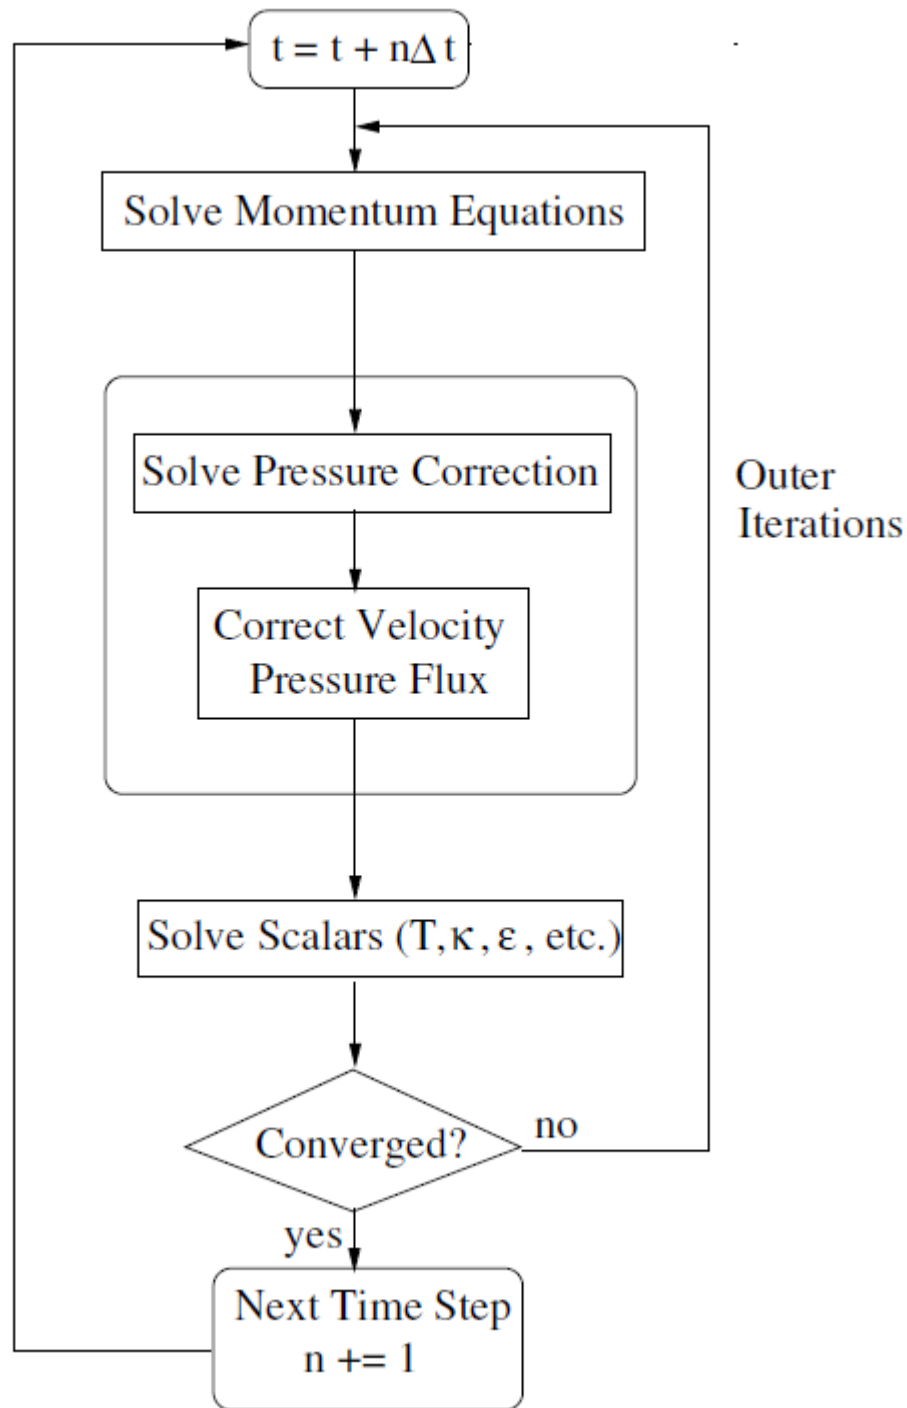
$t = t + n\Delta t$

Solve Momentum Equations

Solve Pressure Correction

Correct Velocity Pressure Flux

Outer Iterations

Solve Scalars ($T, \kappa, \varepsilon$, etc.)

Converged?

no

yes

Next Time Step
n += 1